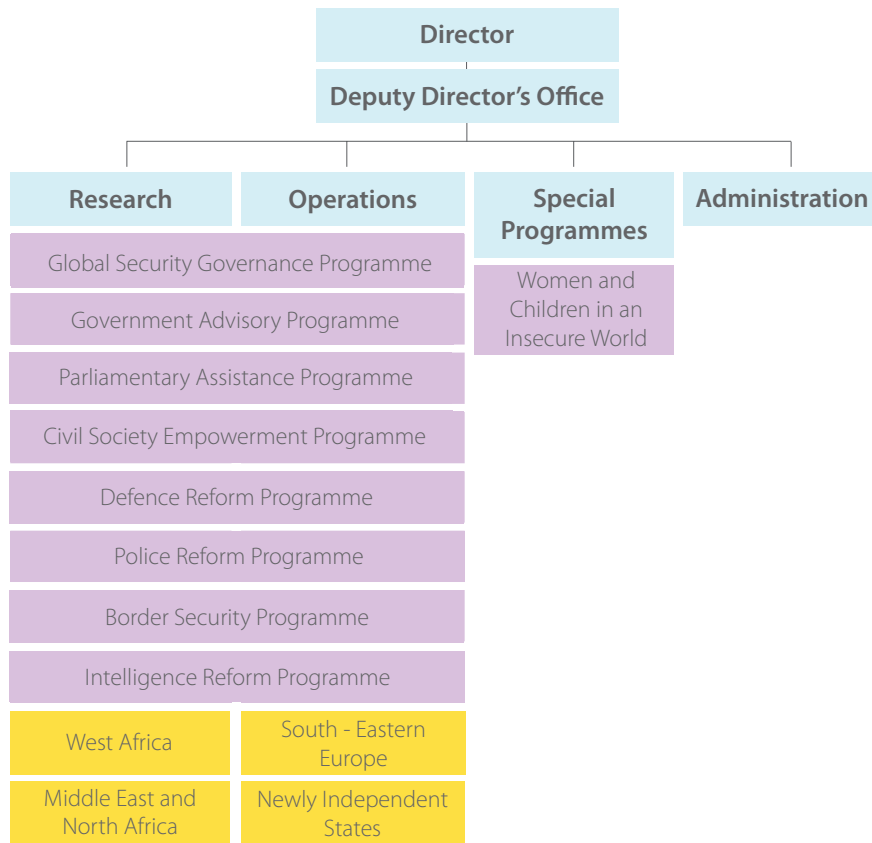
Director

Deputy Director's Office

Research

Operations

Special Programmes

Administration

Global Security Governance Programme

Government Advisory Programme

Parliamentary Assistance Programme

Civil Society Empowerment Programme

Defence Reform Programme

Police Reform Programme

Border Security Programme

Intelligence Reform Programme

Women and Children in an Insecure World

West Africa

South - Eastern Europe

Middle East and North Africa

Newly Independent States